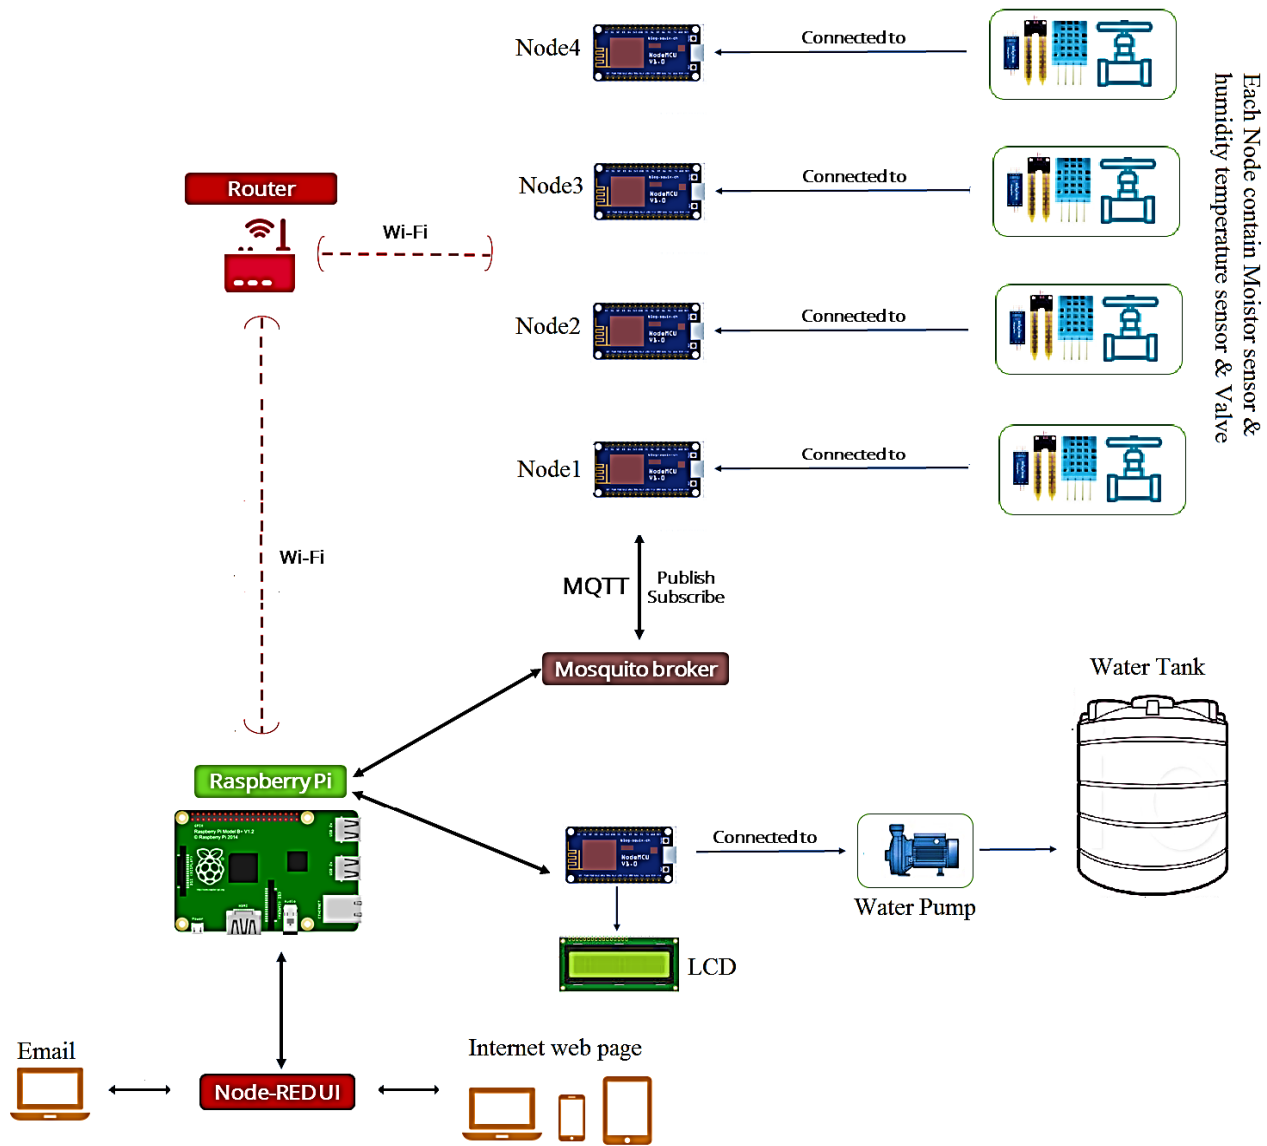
Node4

Connected to

Node3

Connected to

Router

Wi-Fi

Node2

Connected to

Node1

Connected to

Each Node contain Moistor sensor & humidity temperature sensor & Valve

Wi-Fi

MQTT

Publish Subscribe

Mosquito broker

Water Tank

Raspberry Pi

Connected to

Water Pump

LCD

Email

Node-RED UI

Internet web page